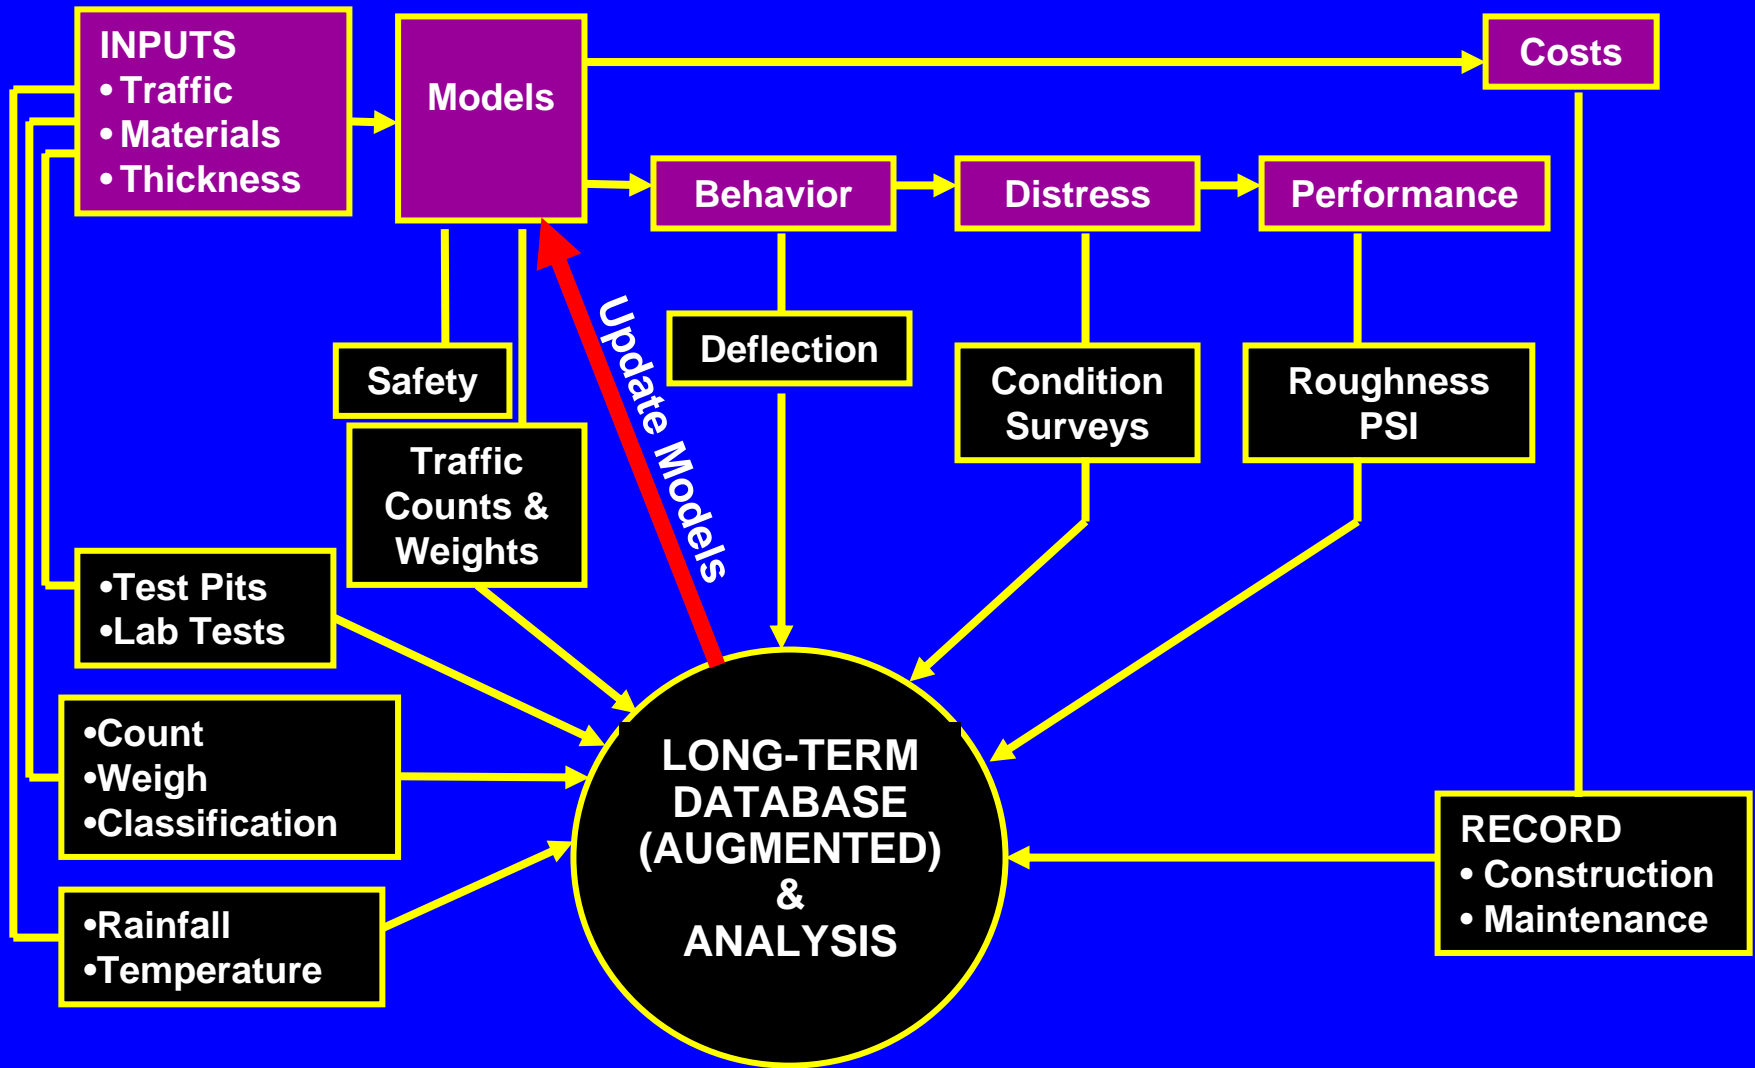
INPUTS
• Traffic
• Materials
• Thickness

Models

Costs

Behavior

Distress

Performance

Safety

Deflection

Condition Surveys

Roughness PSI

Traffic Counts & Weights

Update Models

•Test Pits
•Lab Tests

•Count
•Weigh
•Classification

•Rainfall
•Temperature

LONG-TERM DATABASE (AUGMENTED) & ANALYSIS

RECORD
• Construction
• Maintenance